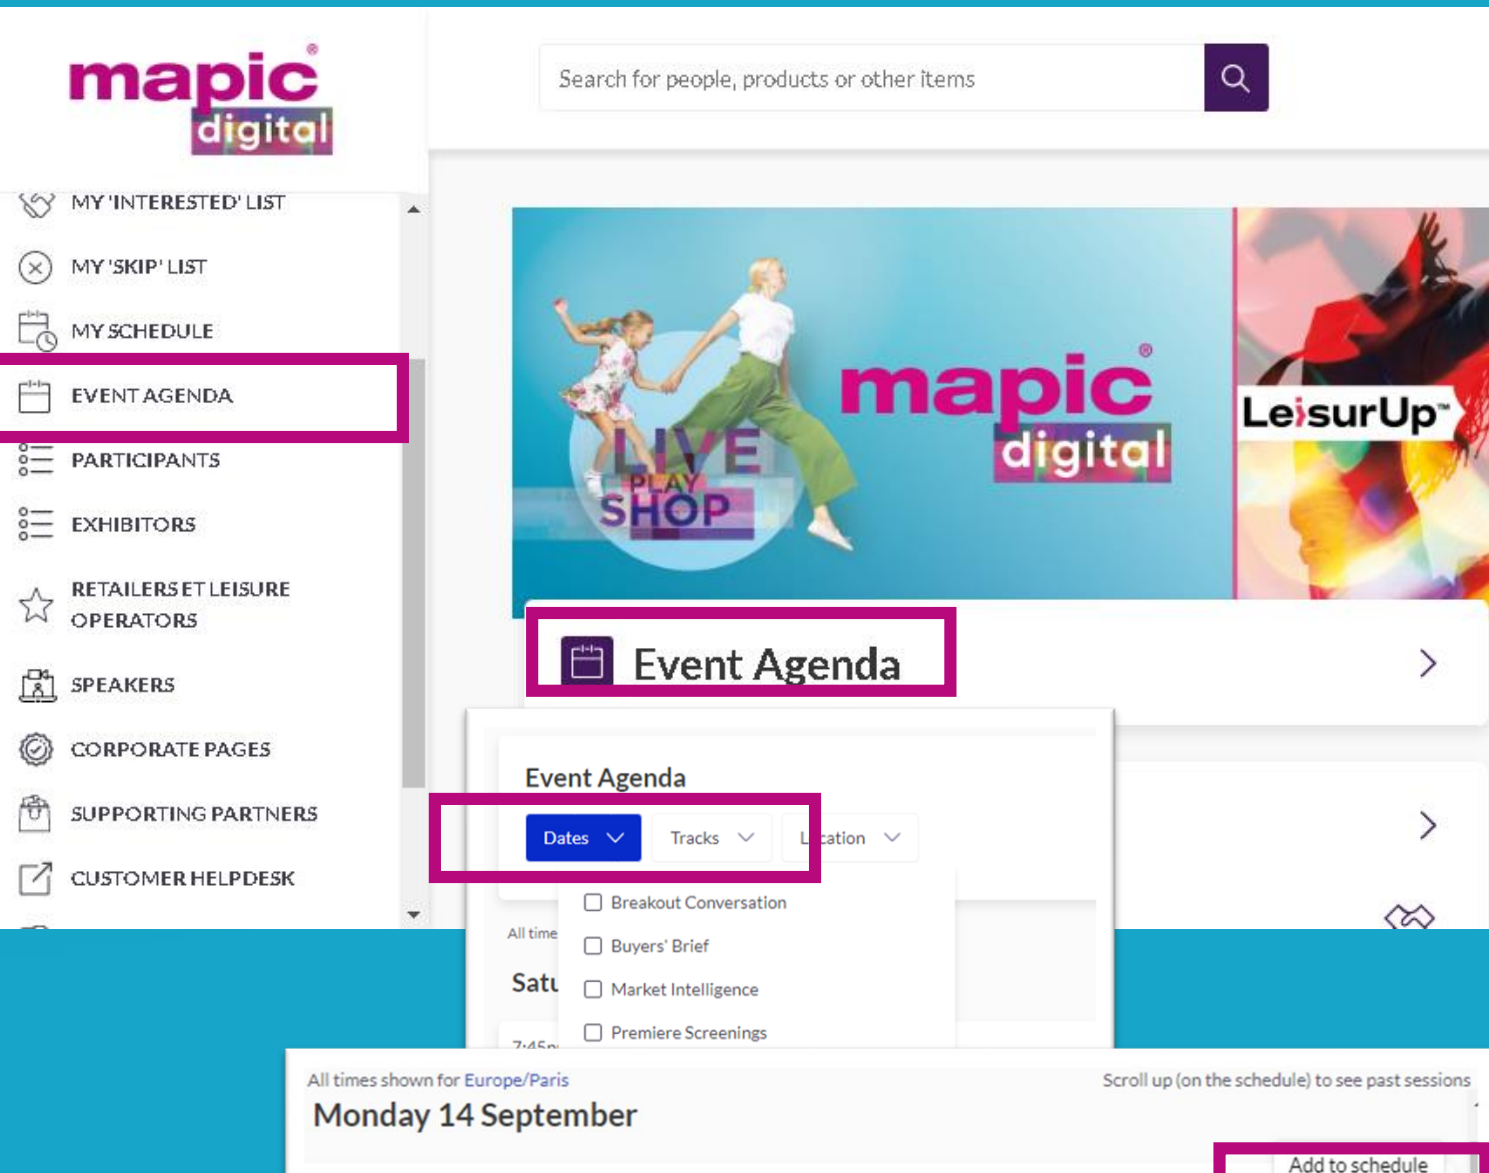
mapic digital

Search for people, products or other items

MY 'INTERESTED' LIST
MY 'SKIP' LIST
MY SCHEDULE
EVENT AGENDA
PARTICIPANTS
EXHIBITORS
RETAILERS ET LEISURE OPERATORS
SPEAKERS
CORPORATE PAGES
SUPPORTING PARTNERS
CUSTOMER HELPDESK

LIVE PLAY SHOP
mapic digital
LeisurUp

Event Agenda

Event Agenda
Dates
Tracks
Location
Breakout Conversation
Buyers' Brief
Market Intelligence
Premiere Screenings
All time
Satu

All times shown for Europe/Paris
Scroll up (on the schedule) to see past sessions
Monday 14 September
Add to schedule